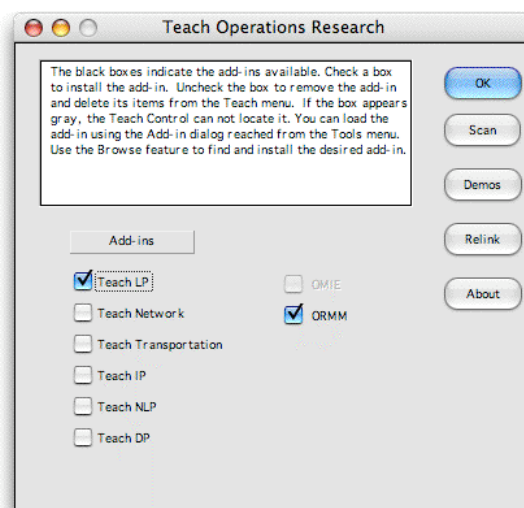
Teach Operations Research

The black boxes indicate the add-ins available. Check a box to install the add-in. Uncheck the box to remove the add-in and delete its items from the Teach menu. If the box appears gray, the Teach Control can not locate it. You can load the add-in using the Add-in dialog reached from the Tools menu. Use the Browse feature to find and install the desired add-in.

OK

Scan

Demos

Relink

About

Add-ins

Teach LP

Teach Network

Teach Transportation

Teach IP

Teach NLP

Teach DP

OMIE

ORMM